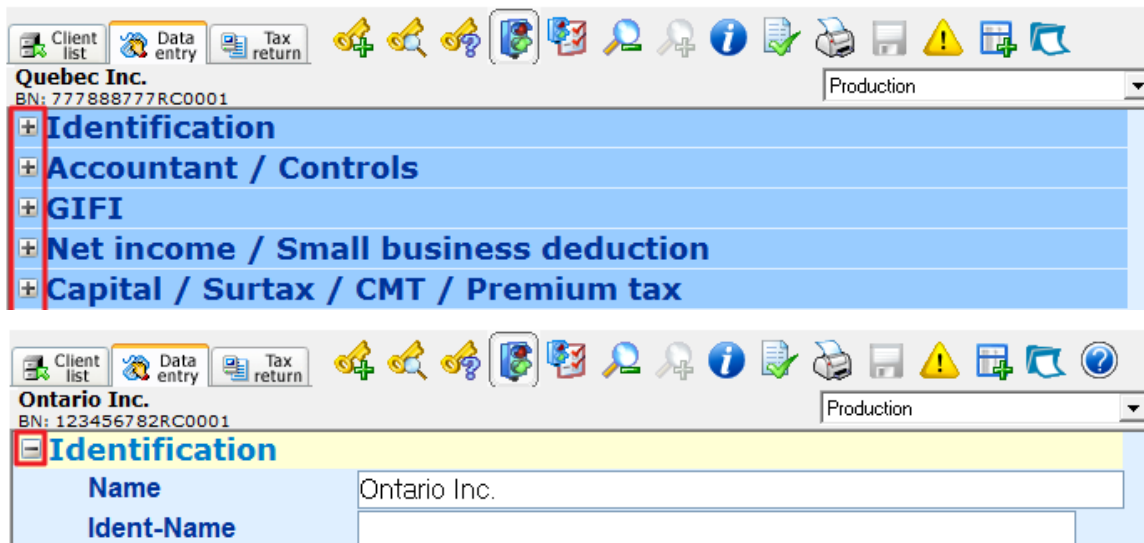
Client list
Data entry
Tax return
Quebec Inc.
BN: 777888777RC0001
Production
Identification
Accountant / Controls
GIFI
Net income / Small business deduction
Capital / Surtax / CMT / Premium tax

Client list
Data entry
Tax return
Ontario Inc.
BN: 123456782RC0001
Production
Identification
Name
Ontario Inc.
Ident-Name